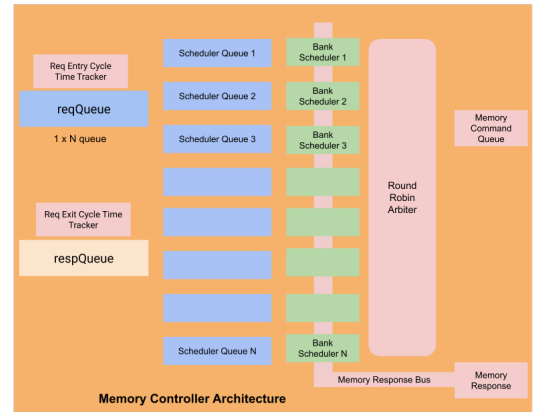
Req Entry Cycle Time Tracker

reqQueue

1 x N queue

Req Exit Cycle Time Tracker

respQueue

Scheduler Queue 1

Scheduler Queue 2

Scheduler Queue 3

Scheduler Queue N

Bank Scheduler 1

Bank Scheduler 2

Bank Scheduler 3

Bank Scheduler N

Round Robin Arbiter

Memory Command Queue

Memory Response Bus

Memory Response

Memory Controller Architecture